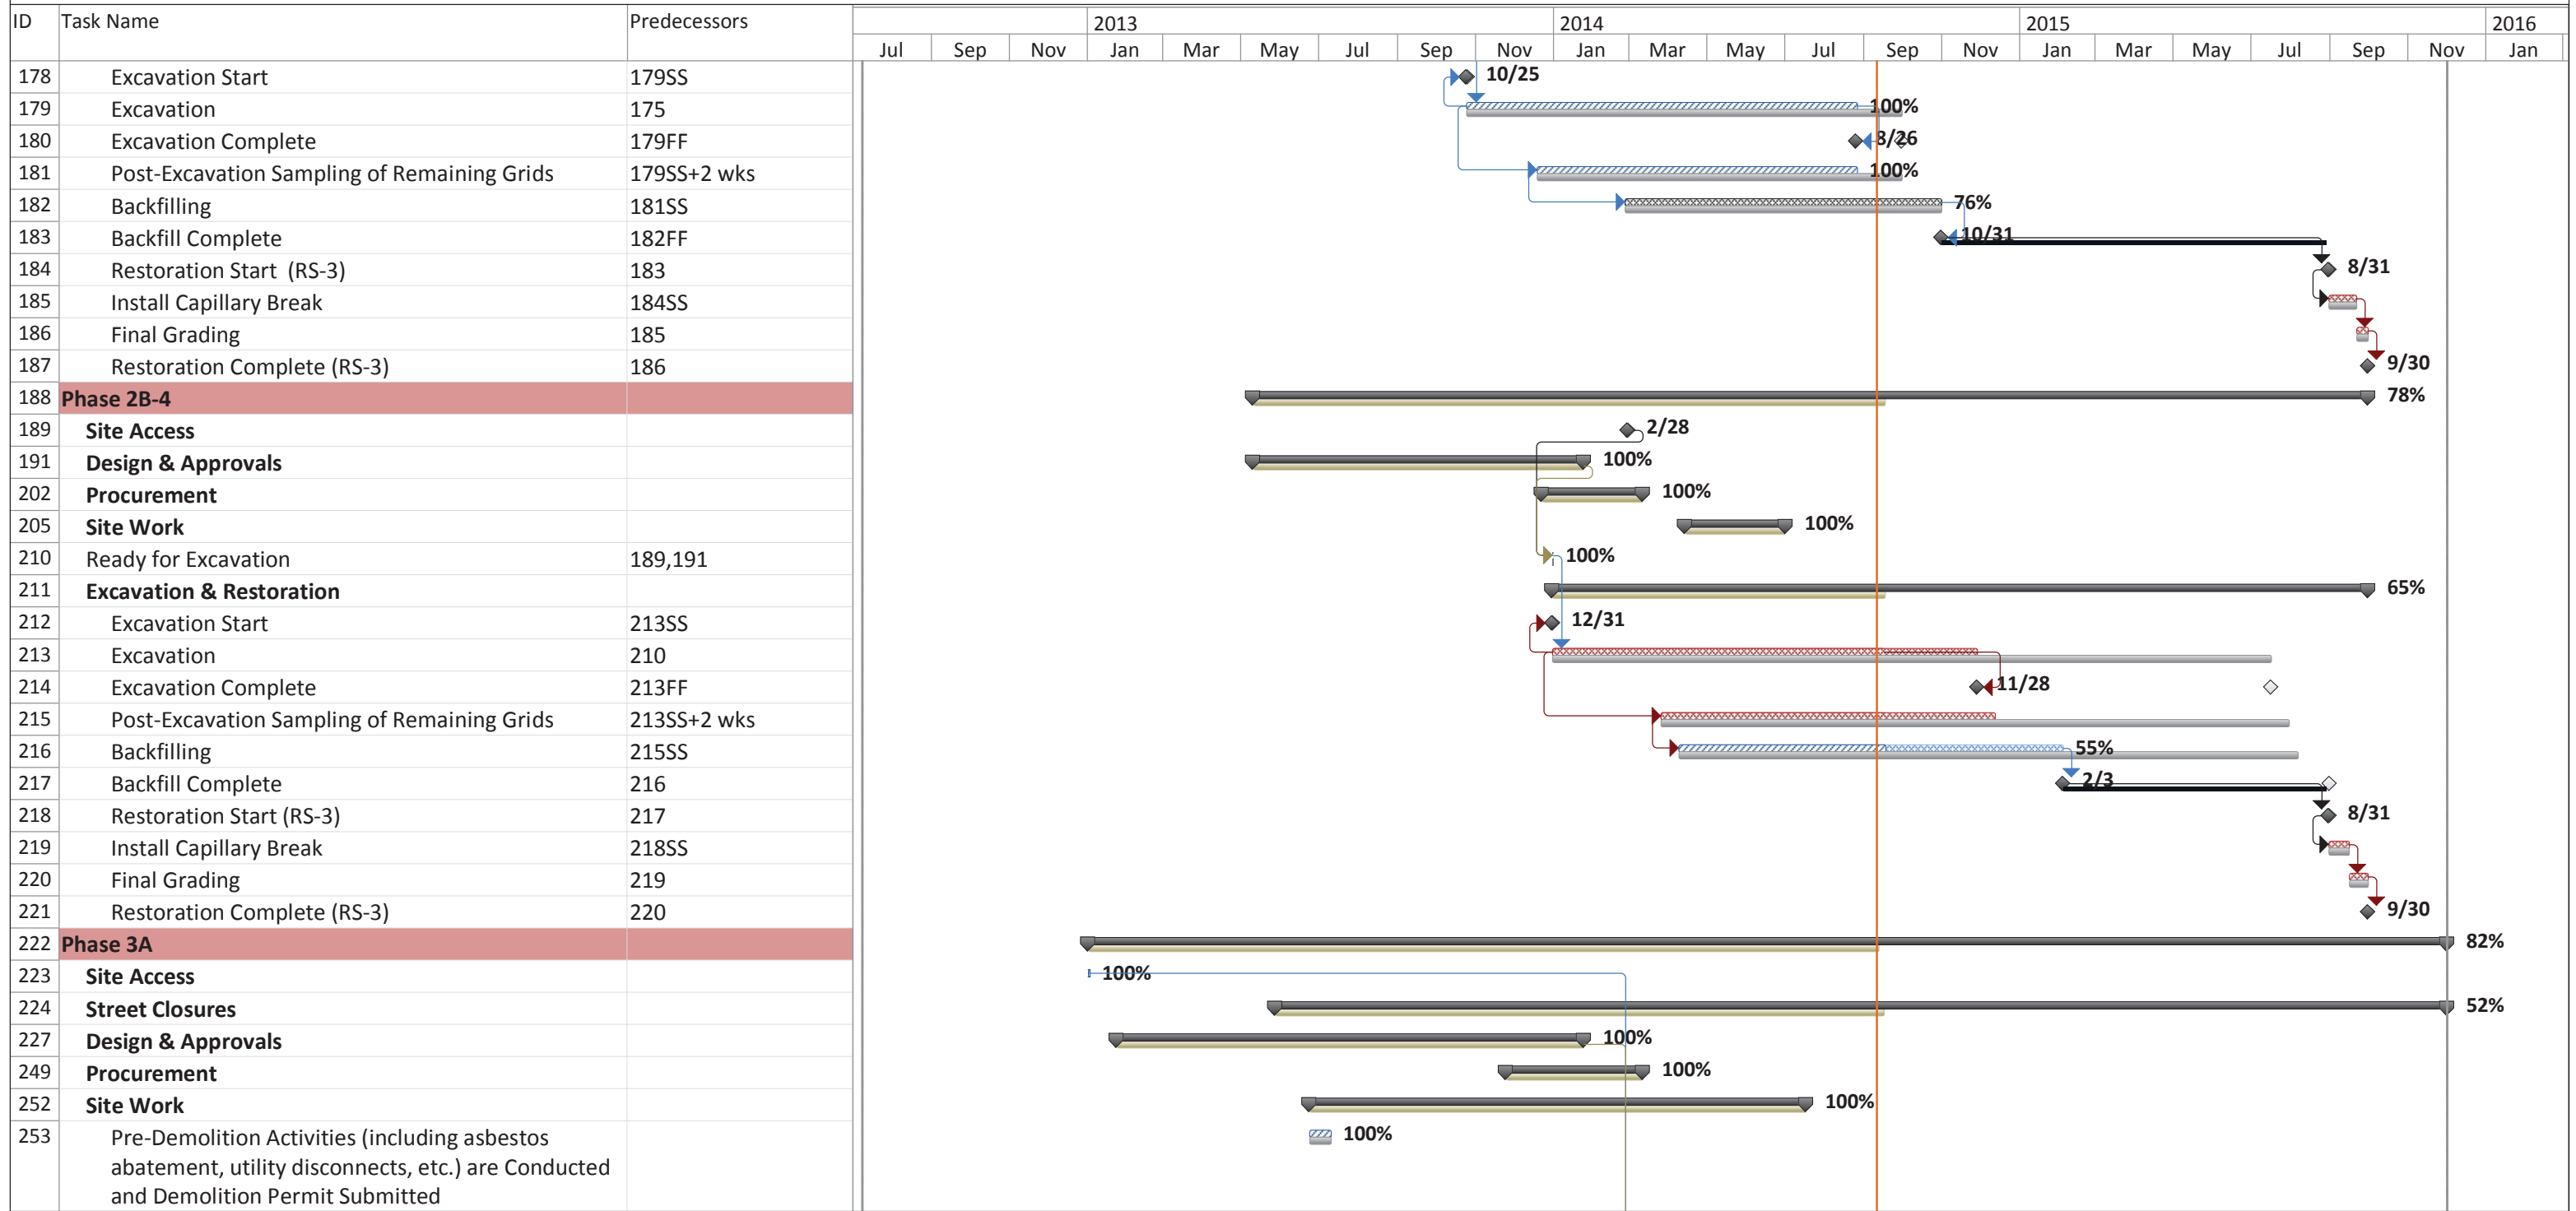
| ID | Task Name | Predecessors |
|---|---|---|
| 178 | Excavation Start | 179SS |
| 179 | Excavation | 175 |
| 180 | Excavation Complete | 179FF |
| 181 | Post-Excavation Sampling of Remaining Grids | 179SS+2 wks |
| 182 | Backfilling | 181SS |
| 183 | Backfill Complete | 182FF |
| 184 | Restoration Start (RS-3) | 183 |
| 185 | Install Capillary Break | 184SS |
| 186 | Final Grading | 185 |
| 187 | Restoration Complete (RS-3) | 186 |
| 188 | Phase 2B-4 | |
| 189 | Site Access | |
| 191 | Design & Approvals | |
| 202 | Procurement | |
| 205 | Site Work | |
| 210 | Ready for Excavation | 189,191 |
| 211 | Excavation & Restoration | |
| 212 | Excavation Start | 213SS |
| 213 | Excavation | 210 |
| 214 | Excavation Complete | 213FF |
| 215 | Post-Excavation Sampling of Remaining Grids | 213SS+2 wks |
| 216 | Backfilling | 215SS |
| 217 | Backfill Complete | 216 |
| 218 | Restoration Start (RS-3) | 217 |
| 219 | Install Capillary Break | 218SS |
| 220 | Final Grading | 219 |
| 221 | Restoration Complete (RS-3) | 220 |
| 222 | Phase 3A | |
| 223 | Site Access | |
| 224 | Street Closures | |
| 227 | Design & Approvals | |
| 249 | Procurement | |
| 252 | Site Work | |
| 253 | Pre-Demolition Activities (including asbestos abatement, utility disconnects, etc.) are Conducted and Demolition Permit Submitted | |

2013 2014 2015 2016
Jul Sep Nov Jan Mar May Jul Sep Nov Jan Mar May Jul Sep Nov Jan Mar May Jul Sep Nov Jan

10/25
100%
8/26
100%
76%
10/31
8/31
9/30
78%
2/28
100%
100%
100%
100%
65%
12/31
11/28
55%
2/3
8/31
9/30
82%
100%
52%
100%
100%
100%
100%